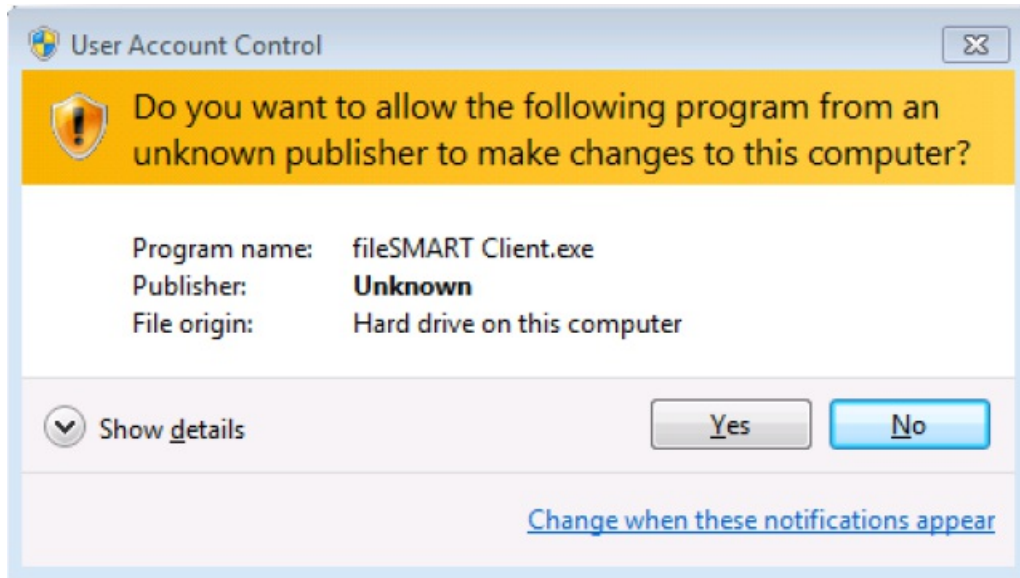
User Account Control

Do you want to allow the following program from an unknown publisher to make changes to this computer?

| | |
|---|---|
| Program name: | fileSMART Client.exe |
| Publisher: | **Unknown** |
| File origin: | Hard drive on this computer |

Show details

Yes

No

Change when these notifications appear